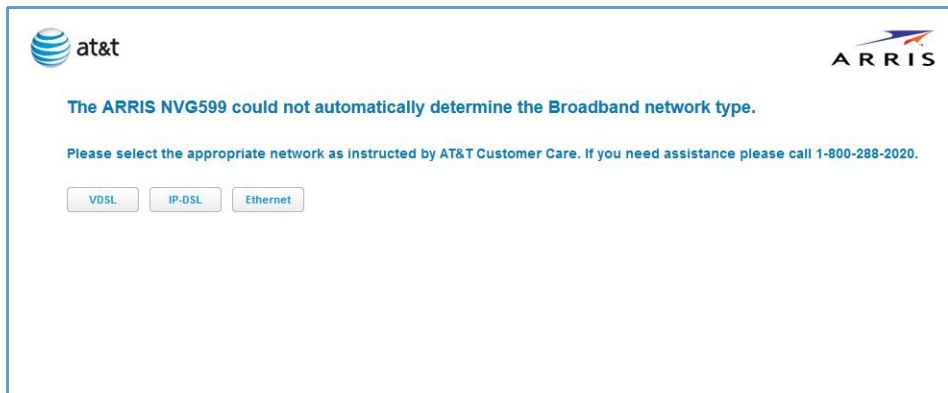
at&t

ARRIS

The ARRIS NVG599 could not automatically determine the Broadband network type.

Please select the appropriate network as instructed by AT&T Customer Care. If you need assistance please call 1-800-288-2020.

VDSL IP-DSL Ethernet